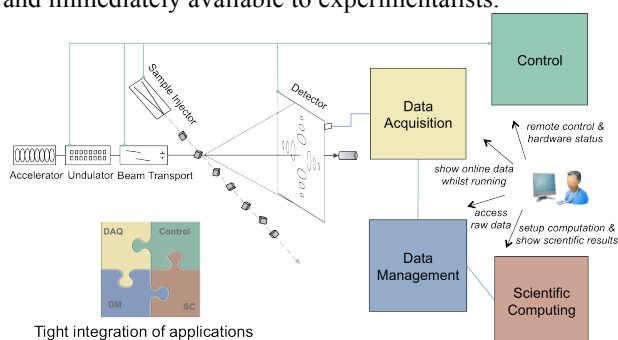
and immediately available to experimentalists.

Sample Injector

Detector

Data Acquisition

Control

Accelerator Undulator Beam Transport

remote control & hardware status

show online data whilst running

access raw data

setup computation & show scientific results

Data Management

Scientific Computing

DAQ

Control

DM

SC

Tight integration of applications